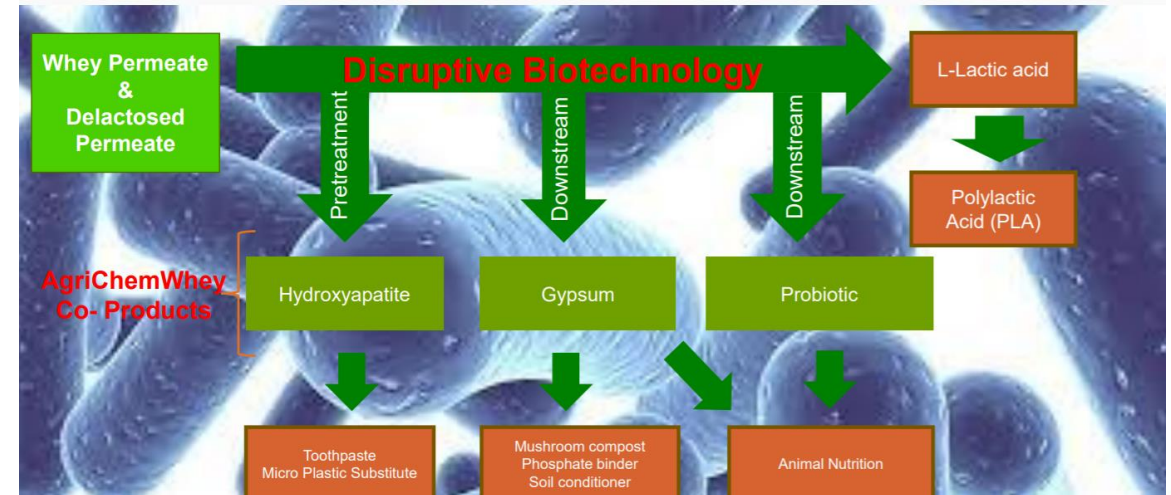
Whey Permeate & Delactosed Permeate

Disruptive Biotechnology

L-Lactic acid

Pretreatment

Downstream

Downstream

Polylactic Acid (PLA)

AgriChemWhey Co- Products

Hydroxyapatite

Gypsum

Probiotic

Toothpaste
Micro Plastic Substitute

Mushroom compost
Phosphate binder
Soil conditioner

Animal Nutrition